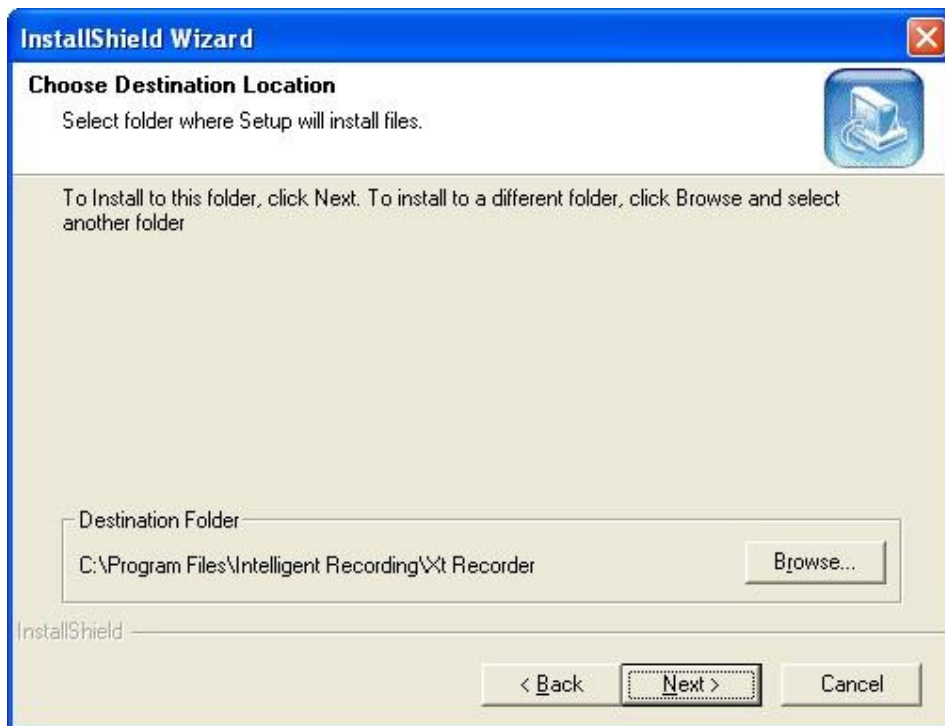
InstallShield Wizard

Choose Destination Location

Select folder where Setup will install files.

To Install to this folder, click Next. To install to a different folder, click Browse and select another folder

Destination Folder

C:\Program Files\Intelligent Recording\Xt Recorder

Browse...

InstallShield

< Back

Next >

Cancel